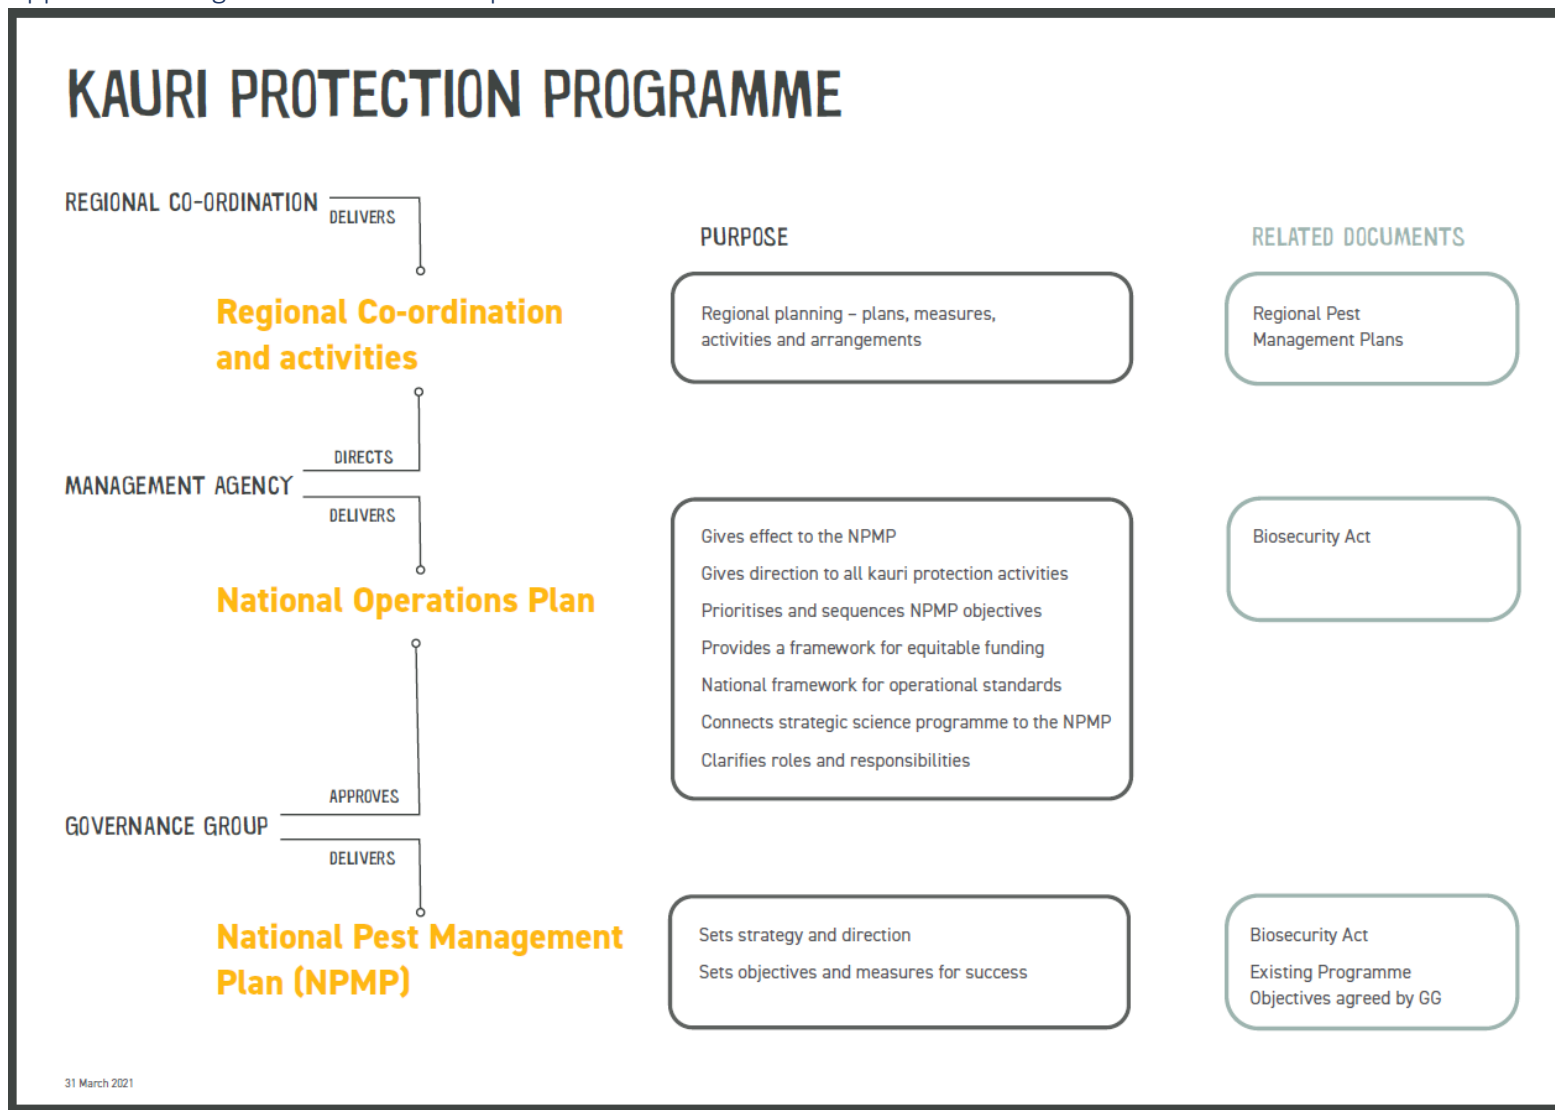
KAURI PROTECTION PROGRAMME

REGIONAL CO-ORDINATION

DELIVERS

Regional Co-ordination and activities

DIRECTS

MANAGEMENT AGENCY

DELIVERS

National Operations Plan

APPROVES

GOVERNANCE GROUP

DELIVERS

National Pest Management Plan (NPMP)

PURPOSE

Regional planning – plans, measures, activities and arrangements

Gives effect to the NPMP

Gives direction to all kauri protection activities

Prioritises and sequences NPMP objectives

Provides a framework for equitable funding

National framework for operational standards

Connects strategic science programme to the NPMP

Clarifies roles and responsibilities

Sets strategy and direction

Sets objectives and measures for success

RELATED DOCUMENTS

Regional Pest Management Plans

Biosecurity Act

Biosecurity Act

Existing Programme Objectives agreed by GG

31 March 2021